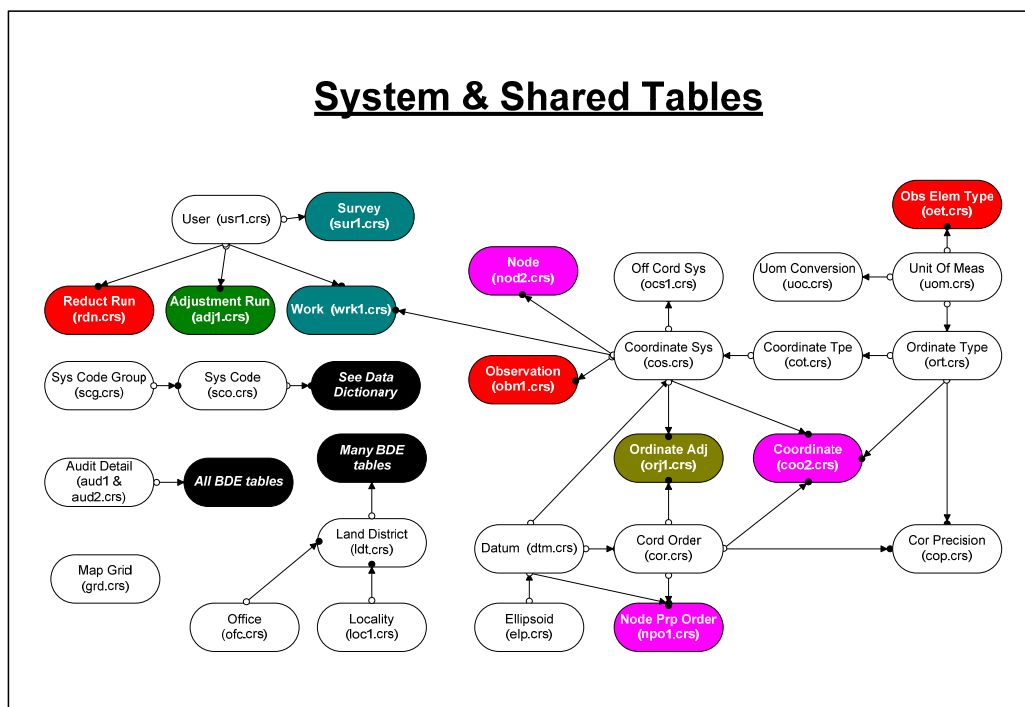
System & Shared Tables

User (usr1.crs)

Survey (sur1.crs)

Reduct Run (rdn.crs)

Adjustment Run (adj1.crs)

Work (wrk1.crs)

Sys Code Group (scg.crs)

Sys Code (sco.crs)

See Data Dictionary

Audit Detail (aud1 & aud2.crs)

All BDE tables

Many BDE tables

Land District (ldt.crs)

Map Grid (grd.crs)

Office (ofc.crs)

Locality (loc1.crs)

Node (nod2.crs)

Off Cord Sys (ocs1.crs)

Uom Conversion (uoc.crs)

Unit Of Meas (uom.crs)

Obs Elem Type (oet.crs)

Observation (obn1.crs)

Coordinate Sys (cos.crs)

Coordinate Tpe (cot.crs)

Ordinate Type (ort.crs)

Ordinate Adj (orj1.crs)

Coordinate (coo2.crs)

Datum (dtm.crs)

Cord Order (cor.crs)

Cor Precision (cop.crs)

Ellipsoid (elp.crs)

Node Prp Order (npo1.crs)